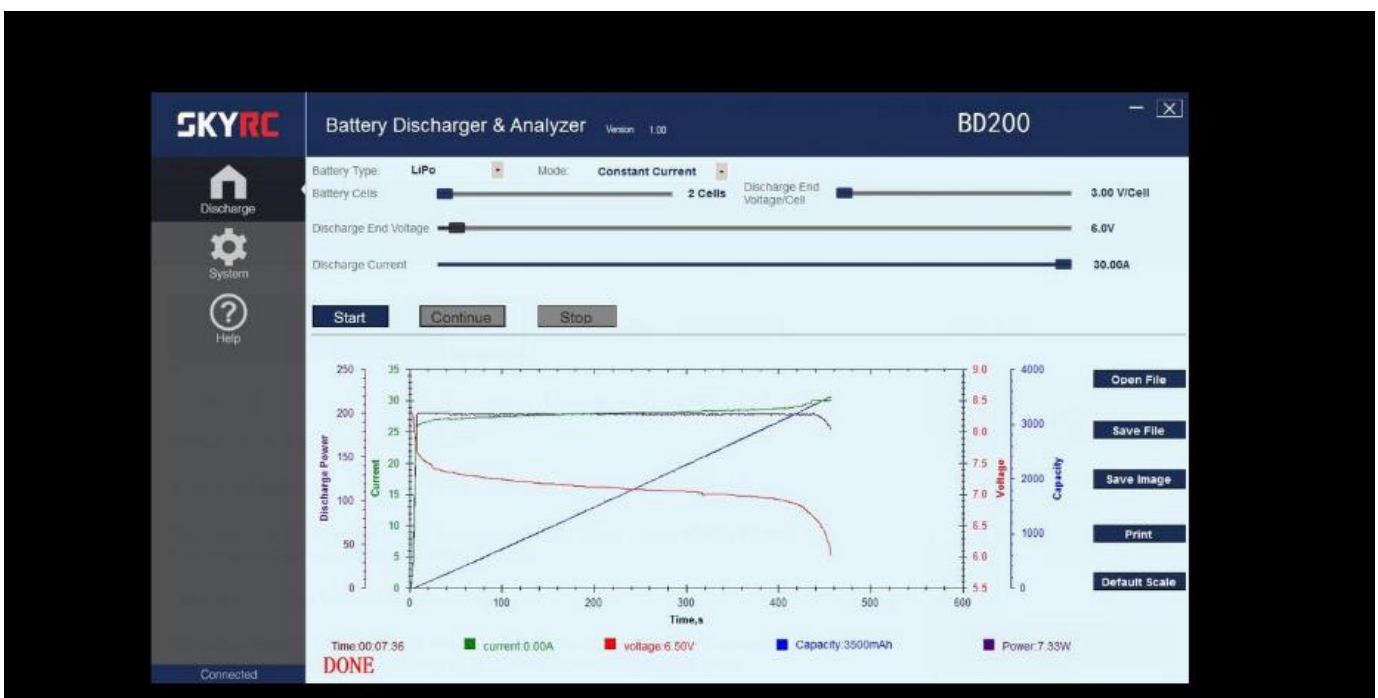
SKYRC

Discharge

System

Help

Connected

Battery Discharger & Analyzer Version 1.00

BD200

Battery Type: LiPo

Mode: Constant Current

Battery Cells 2 Cells

Discharge End Voltage/Cell 3.00 V/Cell

Discharge End Voltage 6.0V

Discharge Current 30.00A

Start

Continue

Stop

Discharge Power

250
200
150
100
50
0

Current

35
30
25
20
15
10
5
0

0 100 200 300 400 500 600

Time,s

Voltage

9.0
8.5
8.0
7.5
7.0
6.5
6.0
5.5

Capacity

4000
3000
2000
1000
0

Open File

Save File

Save Image

Print

Default Scale

Time:00:07:36

DONE

current:0.00A

voltage:6.50V

Capacity:3500mAh

Power:7.33W